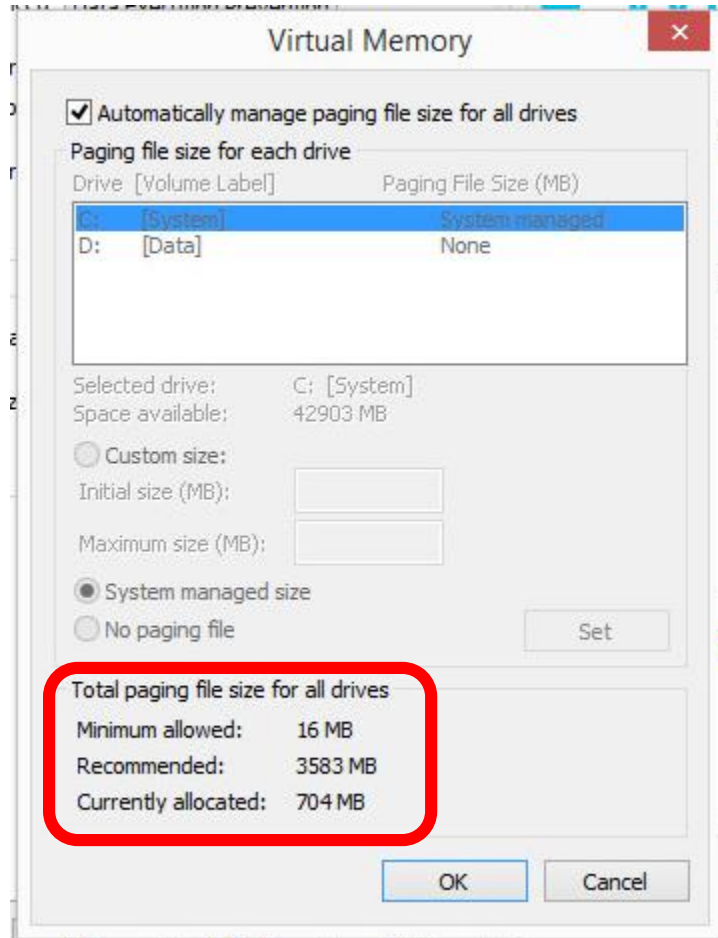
Virtual Memory

Automatically manage paging file size for all drives

Paging file size for each drive

Drive [Volume Label] Paging File Size (MB)

| | | |
|---|---|---|
| C: | [System] | System managed |
| D: | [Data] | None |

Selected drive: C: [System]
Space available: 42903 MB

Custom size:
Initial size (MB):
Maximum size (MB):

System managed size
No paging file

Set

Total paging file size for all drives
Minimum allowed: 16 MB
Recommended: 3583 MB
Currently allocated: 704 MB

OK Cancel